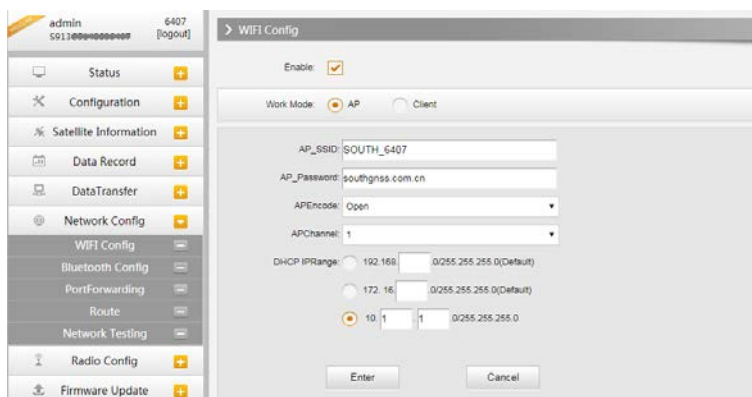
admin
S913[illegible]
6407
[logout]

Status
Configuration
Satellite Information
Data Record
DataTransfer
Network Config
WIFI Config
Bluetooth Config
PortForwarding
Route
Network Testing
Radio Config
Firmware Update

> WIFI Config

Enable:

Work Mode: AP Client

AP_SSID: SOUTH_6407
AP_Password: southgnss.com.cn
APEncode: Open
APChannel: 1
DHCP IPRange: 192.168. .0/255.255.255.0(Default)
172.16. .0/255.255.255.0(Default)
10. 1 . 1 .0/255.255.255.0

Enter
Cancel